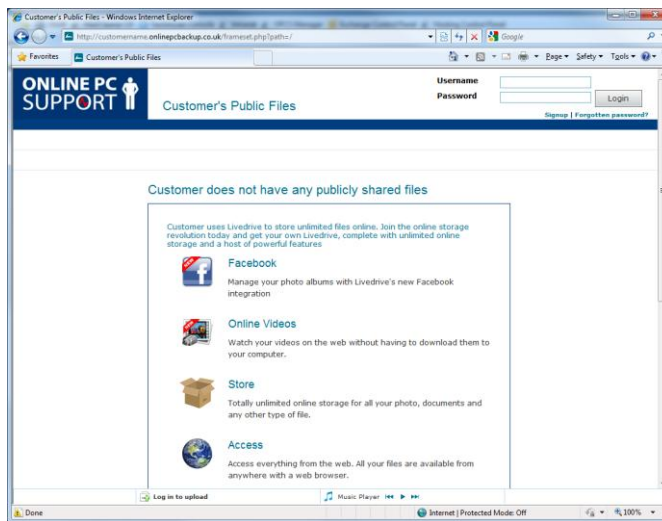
Customer's Public Files - Windows Internet Explorer

http://customername.onlinepcbackup.co.uk/frameset.php?path=/

Google

Favorites | Customer's Public Files

Page ▾ Safety ▾ Tools ▾

ONLINE PC SUPPORT

Customer's Public Files

Username
Password
Login
Signup | Forgotten password?

Customer does not have any publicly shared files

Customer uses Livedrive to store unlimited files online. Join the online storage revolution today and get your own Livedrive, complete with unlimited online storage and a host of powerful features

Facebook
Manage your photo albums with Livedrive's new Facebook integration

Online Videos
Watch your videos on the web without having to download them to your computer.

Store
Totally unlimited online storage for all your photo, documents and any other type of file.

Access
Access everything from the web. All your files are available from anywhere with a web browser.

Log in to upload

Music Player

Done

Internet | Protected Mode: Off

100%